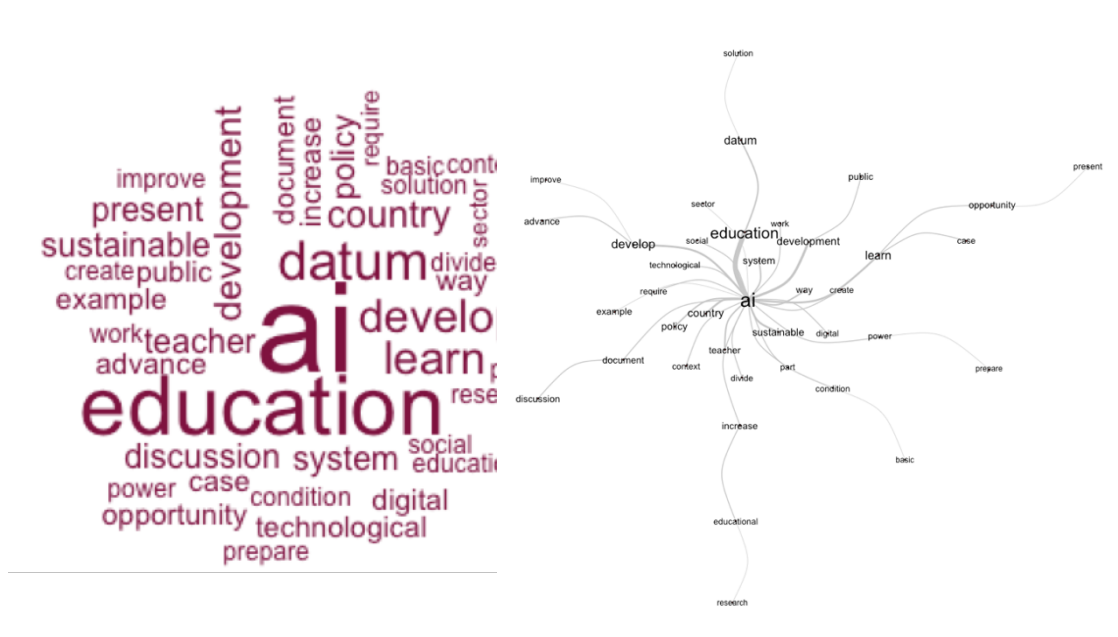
improve
development
document
increase
policy
require
basic
conte
solution
sector
present
country
sustainable
datum
divide
create
public
way
example
develo
work
teacher
ai
learn
advance
p
education
rese
social
discussion
system
educati
power
case
condition
digital
opportunity
technological
prepare

solution
datum
present
improve
public
sector
opportunity
advance
work
education
development
case
develop
social
learn
technological
system
require
way
create
ai
example
country
policy
sustainable
digital
power
document
teacher
context
part
prepare
divide
condition
discussion
increase
basic
educational
research